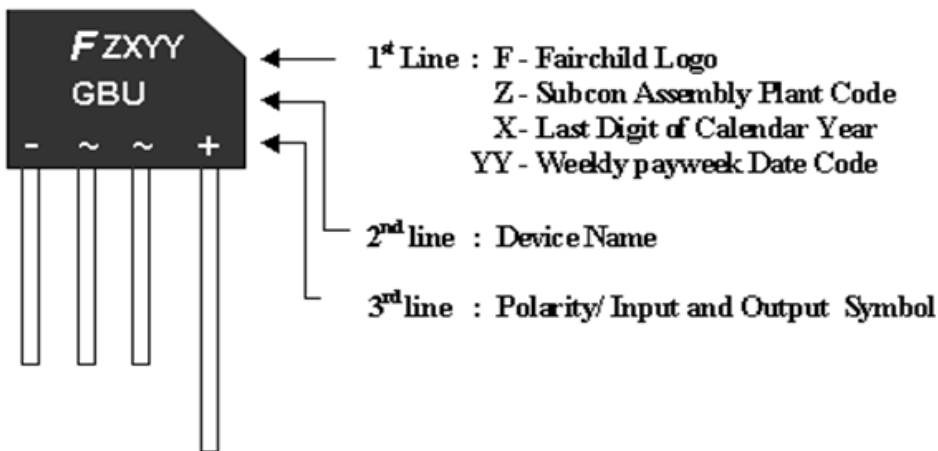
F ZXYY
GBU
- ~ ~ +

1$^{st}$ Line : F - Fairchild Logo
Z - Subcon Assembly Plant Code
X - Last Digit of Calendar Year
YY - Weekly payweek Date Code

2$^{nd}$ line : Device Name

3$^{rd}$ line : Polarity/ Input and Output Symbol